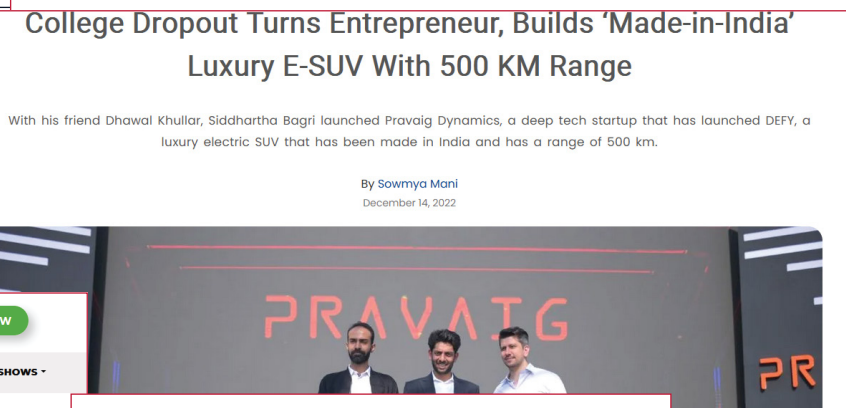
College Dropout Turns Entrepreneur, Builds 'Made-in-India' Luxury E-SUV With 500 KM Range

With his friend Dhawal Khullar, Siddhartha Bagri launched Pravaig Dynamics, a deep tech startup that has launched DEFY, a luxury electric SUV that has been made in India and has a range of 500 km.

By Sowmya Mani
December 14, 2022

PRAVAIG

PR

W

SHOWS